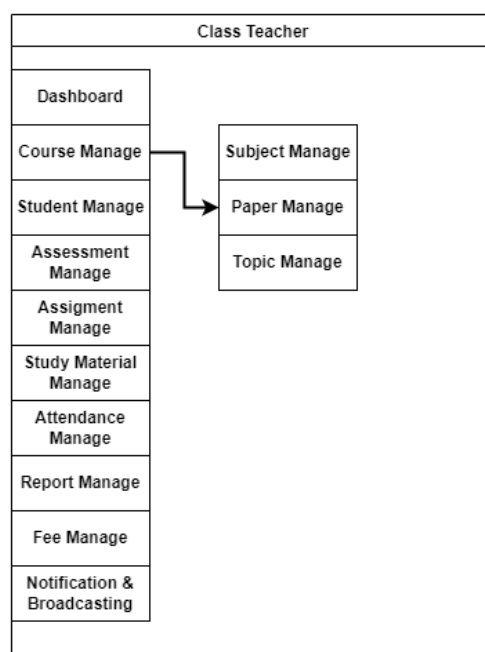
Class Teacher

Dashboard

Course Manage

Student Manage

Assessment Manage

Assigment Manage

Study Material Manage

Attendance Manage

Report Manage

Fee Manage

Notification & Broadcasting

Subject Manage

Paper Manage

Topic Manage